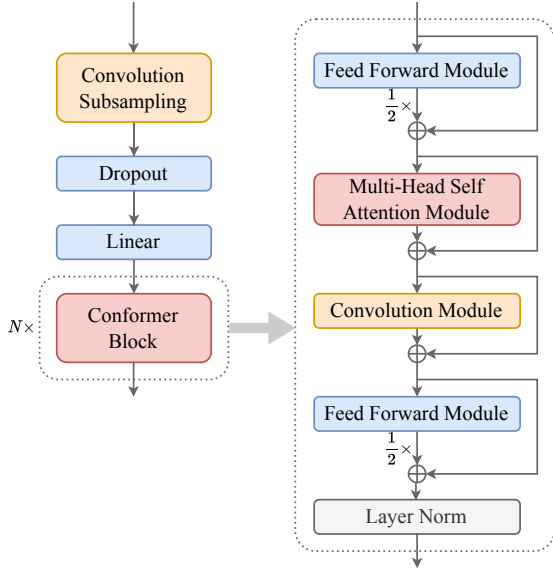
Convolution Subsampling

Dropout

Linear

$N\times$

Conformer Block

Feed Forward Module

$\frac{1}{2}\times$

Multi-Head Self Attention Module

Convolution Module

Feed Forward Module

$\frac{1}{2}\times$

Layer Norm